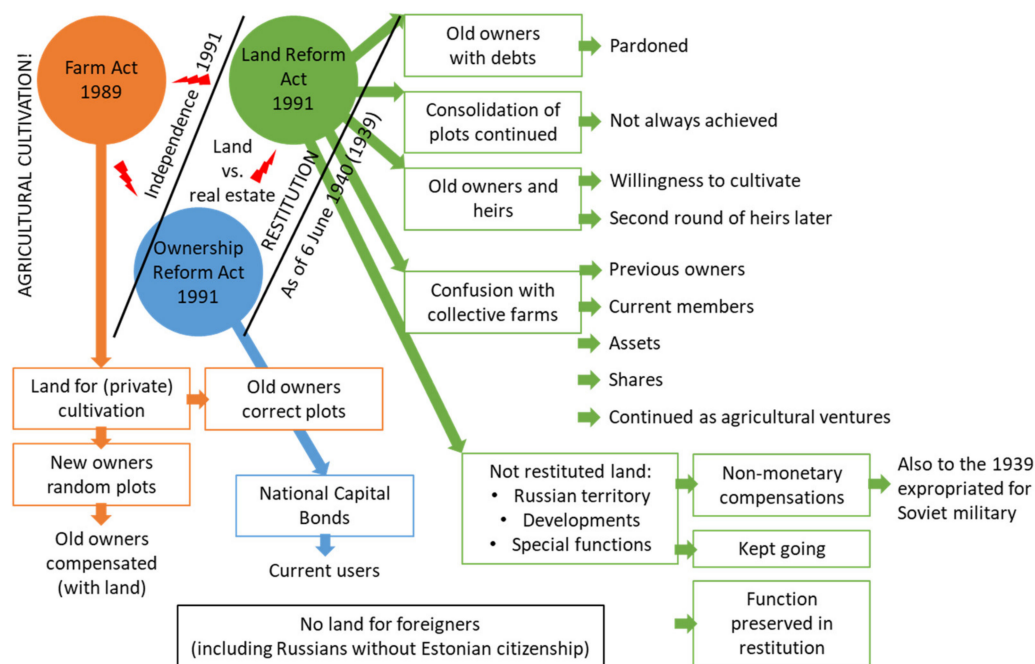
AGRICULTURAL CULTIVATION!

Farm Act 1989

Independence 1991

Land Reform Act 1991

Land vs. real estate

RESTITUTION

As of 6 June 1940 (1939)

Ownership Reform Act 1991

Old owners with debts

Pardoned

Consolidation of plots continued

Not always achieved

Old owners and heirs

Willingness to cultivate

Second round of heirs later

Confusion with collective farms

Previous owners

Current members

Assets

Shares

Continued as agricultural ventures

Land for (private) cultivation

Old owners correct plots

New owners random plots

Old owners compensated (with land)

National Capital Bonds

Current users

Not restituted land:
• Russian territory
• Developments
• Special functions

Non-monetary compensations

Also to the 1939 expropriated for Soviet military

Kept going

Function preserved in restitution

No land for foreigners (including Russians without Estonian citizenship)